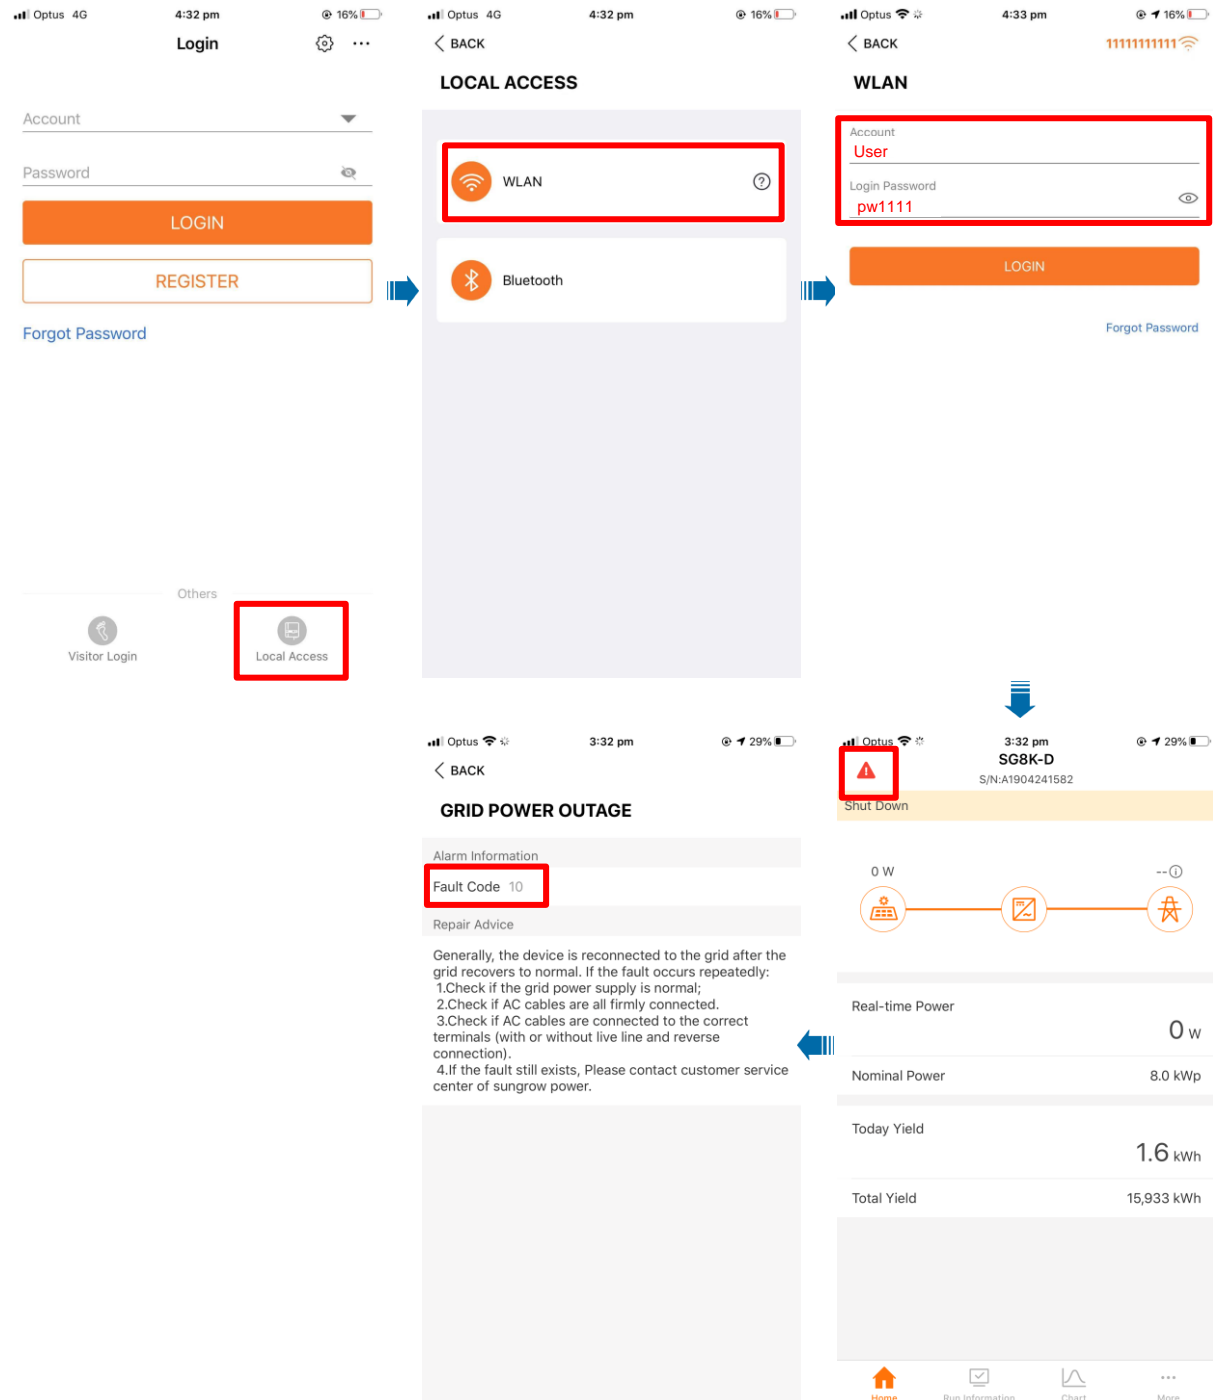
Optus 4G 4:32 pm 16%

Login

Account

Password

LOGIN

REGISTER

Forgot Password

Others

Visitor Login

Local Access

Optus 4G 4:32 pm 16%

BACK

LOCAL ACCESS

WLAN

Bluetooth

Optus 4:33 pm 16%

BACK

11111111111

WLAN

Account

User

Login Password

pw1111

LOGIN

Forgot Password

Optus 3:32 pm 29%

SG8K-D

S/N:A1904241582

Shut Down

0 W

--

Real-time Power

0 W

Nominal Power

8.0 kWp

Today Yield

1.6 kWh

Total Yield

15,933 kWh

Home

Run Information

Chart

More

Optus 3:32 pm 29%

BACK

GRID POWER OUTAGE

Alarm Information

Fault Code 10

Repair Advice

Generally, the device is reconnected to the grid after the grid recovers to normal. If the fault occurs repeatedly:
1.Check if the grid power supply is normal;
2.Check if AC cables are all firmly connected.
3.Check if AC cables are connected to the correct terminals (with or without live line and reverse connection).
4.If the fault still exists, Please contact customer service center of sungrow power.